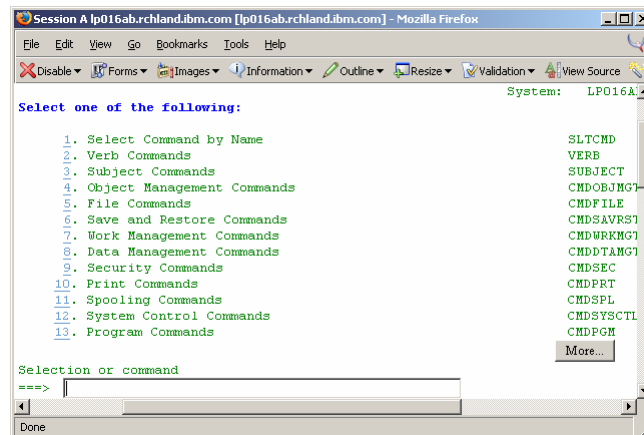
Session A lp016ab.rchland.ibm.com [lp016ab.rchland.ibm.com] - Mozilla Firefox

File Edit View Go Bookmarks Tools Help

Disable ▾ Forms ▾ Images ▾ Information ▾ Outline ▾ Resize ▾ Validation ▾ View Source

System: LP016A

Select one of the following:

1. Select Command by Name SLTCMD
2. Verb Commands VERB
3. Subject Commands SUBJECT
4. Object Management Commands CMDOBJMGT
5. File Commands CMDFILE
6. Save and Restore Commands CMDSAVRST
7. Work Management Commands CMDWRKMGT
8. Data Management Commands CMDDTAMGT
9. Security Commands CMDSEC
10. Print Commands CMDPRT
11. Spooling Commands CMDSPL
12. System Control Commands CMDSYSCTL
13. Program Commands CMDPGM

More...

Selection or command
===>

Done